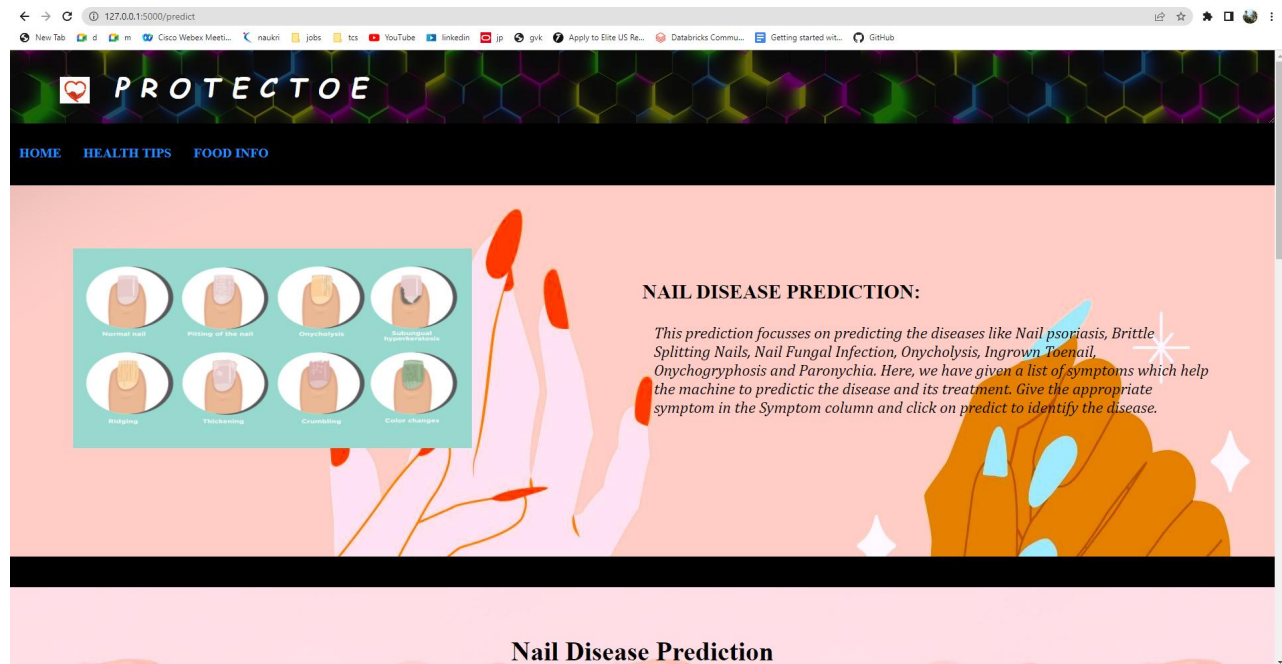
127.0.0.1:5000/predict

New Tab d m Cisco Webex Meeti... naukri jobs tcs YouTube linkedin jp gvk Apply to Elite US Re... Databricks Commu... Getting started wit... GitHub

PROTECTOE

HOME HEALTH TIPS FOOD INFO

Normal nail Pitting of the nail Onycholysis Subungual hyperkeratosis

Ridging Thickening Crumbling Color changes

NAIL DISEASE PREDICTION:

This prediction focusses on predicting the diseases like Nail psoriasis, Brittle Splitting Nails, Nail Fungal Infection, Onycholysis, Ingrown Toenail, Onychogryphosis and Paronychia. Here, we have given a list of symptoms which help the machine to predictic the disease and its treatment. Give the appropriate symptom in the Symptom column and click on predict to identify the disease.

Nail Disease Prediction